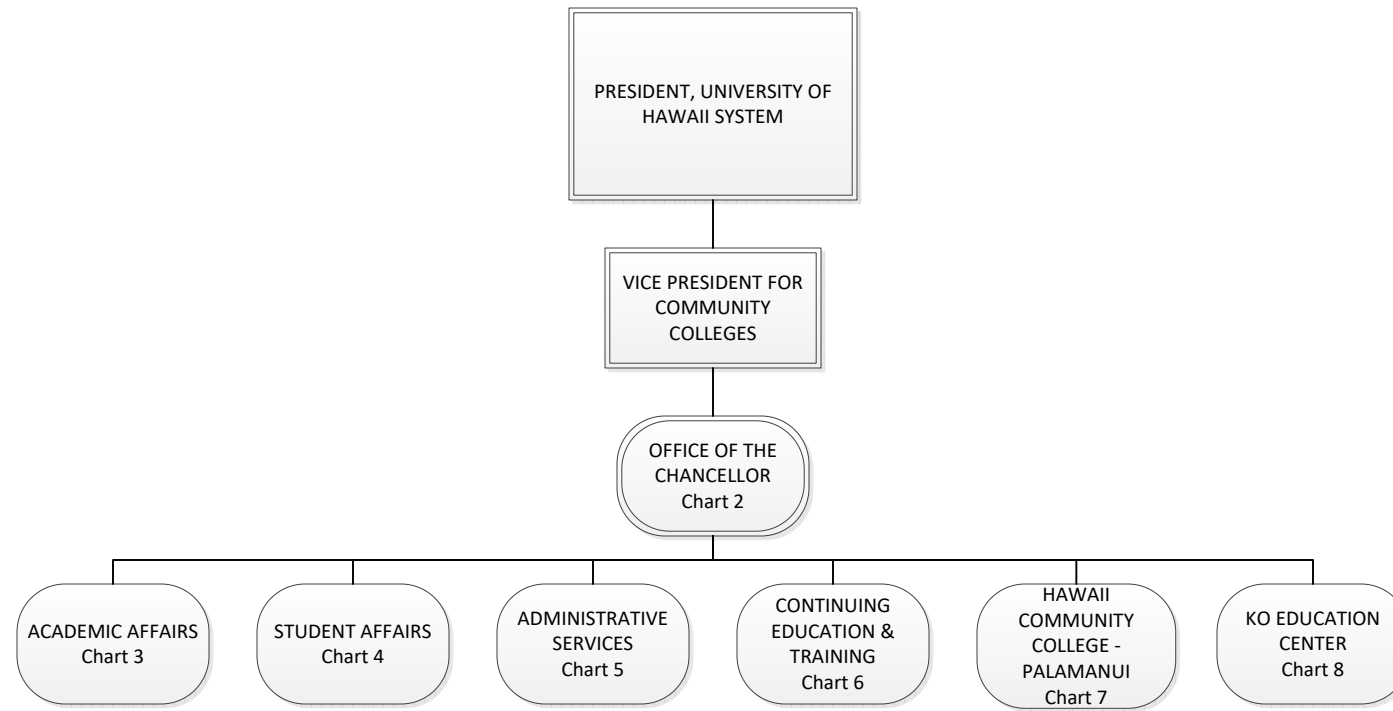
PRESIDENT, UNIVERSITY OF HAWAII SYSTEM

VICE PRESIDENT FOR COMMUNITY COLLEGES

OFFICE OF THE CHANCELLOR
Chart 2

ACADEMIC AFFAIRS
Chart 3

STUDENT AFFAIRS
Chart 4

ADMINISTRATIVE SERVICES
Chart 5

CONTINUING EDUCATION & TRAINING
Chart 6

HAWAII COMMUNITY COLLEGE - PALAMANUI
Chart 7

KO EDUCATION CENTER
Chart 8